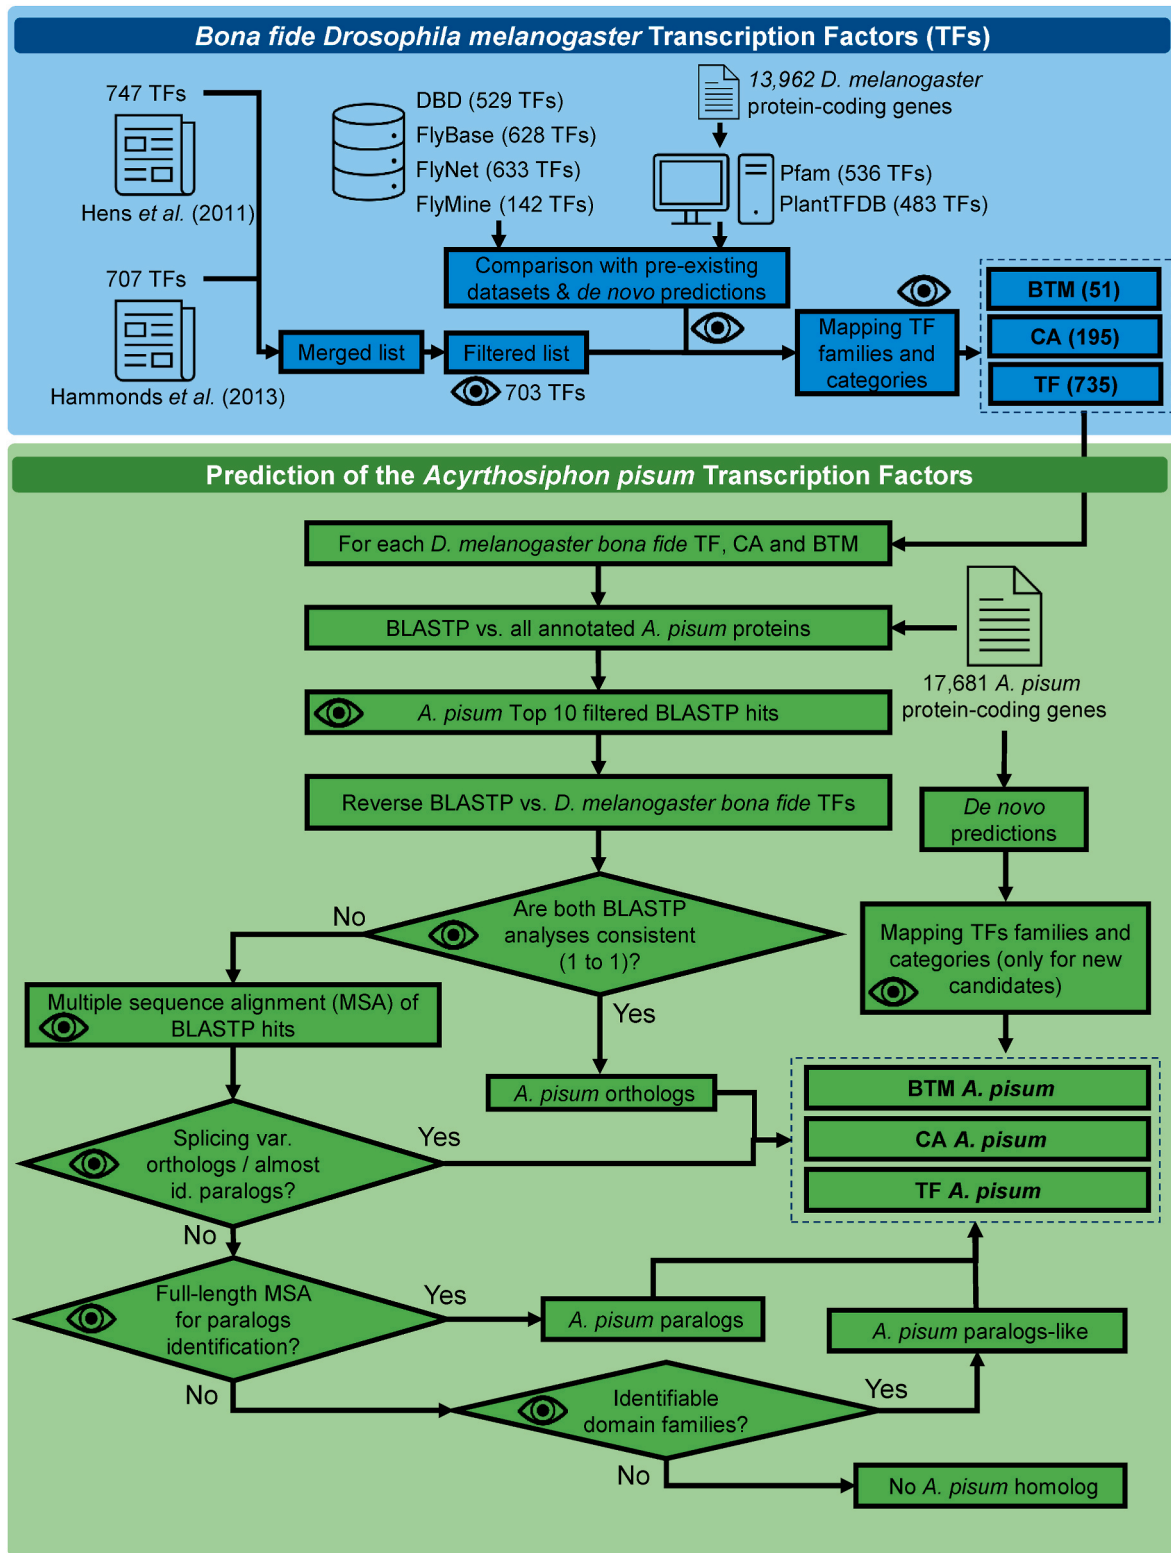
Bona fide Drosophila melanogaster Transcription Factors (TFs)

747 TFs

Hens et al. (2011)

707 TFs

Hammonds et al. (2013)

DBD (529 TFs)
FlyBase (628 TFs)
FlyNet (633 TFs)
FlyMine (142 TFs)

13,962 D. melanogaster protein-coding genes

Pfam (536 TFs)
PlantTFDB (483 TFs)

Comparison with pre-existing datasets & de novo predictions

Merged list

Filtered list

703 TFs

Mapping TF families and categories

BTM (51)

CA (195)

TF (735)

Prediction of the Acyrthosiphon pisum Transcription Factors

For each D. melanogaster bona fide TF, CA and BTM

BLASTP vs. all annotated A. pisum proteins

17,681 A. pisum protein-coding genes

A. pisum Top 10 filtered BLASTP hits

Reverse BLASTP vs. D. melanogaster bona fide TFs

De novo predictions

No

Are both BLASTP analyses consistent (1 to 1)?

Mapping TFs families and categories (only for new candidates)

Multiple sequence alignment (MSA) of BLASTP hits

Yes

A. pisum orthologs

BTM A. pisum

CA A. pisum

TF A. pisum

Splicing var. orthologs / almost id. paralogs?

Yes

No

Full-length MSA for paralogs identification?

Yes

A. pisum paralogs

A. pisum paralogs-like

No

Identifiable domain families?

Yes

No

No A. pisum homolog